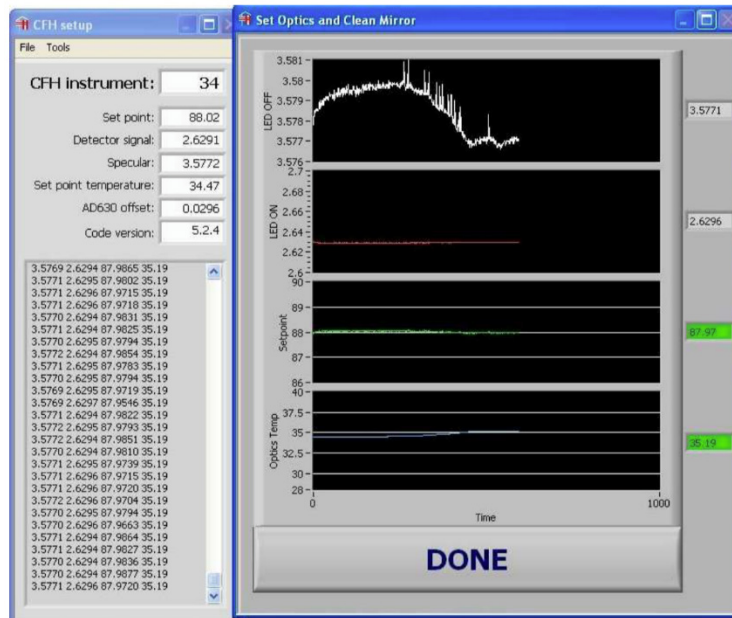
CFH setup

File Tools

CFH instrument: 34

Set point: 88.02

Detector signal: 2.6291

Specular: 3.5772

Set point temperature: 34.47

AD630 offset: 0.0296

Code version: 5.2.4

3.5769 2.6294 87.9865 35.19
3.5771 2.6295 87.9802 35.19
3.5771 2.6296 87.9715 35.19
3.5771 2.6296 87.9718 35.19
3.5770 2.6294 87.9831 35.19
3.5771 2.6294 87.9825 35.19
3.5770 2.6295 87.9794 35.19
3.5772 2.6294 87.9854 35.19
3.5771 2.6295 87.9783 35.19
3.5770 2.6295 87.9794 35.19
3.5769 2.6295 87.9719 35.19
3.5769 2.6297 87.9546 35.19
3.5771 2.6294 87.9822 35.19
3.5772 2.6295 87.9793 35.19
3.5772 2.6294 87.9851 35.19
3.5770 2.6294 87.9810 35.19
3.5771 2.6295 87.9739 35.19
3.5771 2.6296 87.9715 35.19
3.5770 2.6296 87.9720 35.19
3.5772 2.6296 87.9704 35.19
3.5770 2.6295 87.9794 35.19
3.5770 2.6296 87.9663 35.19
3.5771 2.6294 87.9864 35.19
3.5771 2.6294 87.9827 35.19
3.5770 2.6294 87.9836 35.19
3.5770 2.6294 87.9877 35.19
3.5771 2.6296 87.9720 35.19

Set Optics and Clean Mirror

LED OFF
3.581
3.58
3.579
3.578
3.577
3.576

3.5771

LED ON
2.7
2.68
2.66
2.64
2.62
2.6

2.6296

Setpoint
90
89
88
87
86

87.97

Optics Temp
40
37.5
35
32.5
30
28

35.19

0
Time
1000

DONE